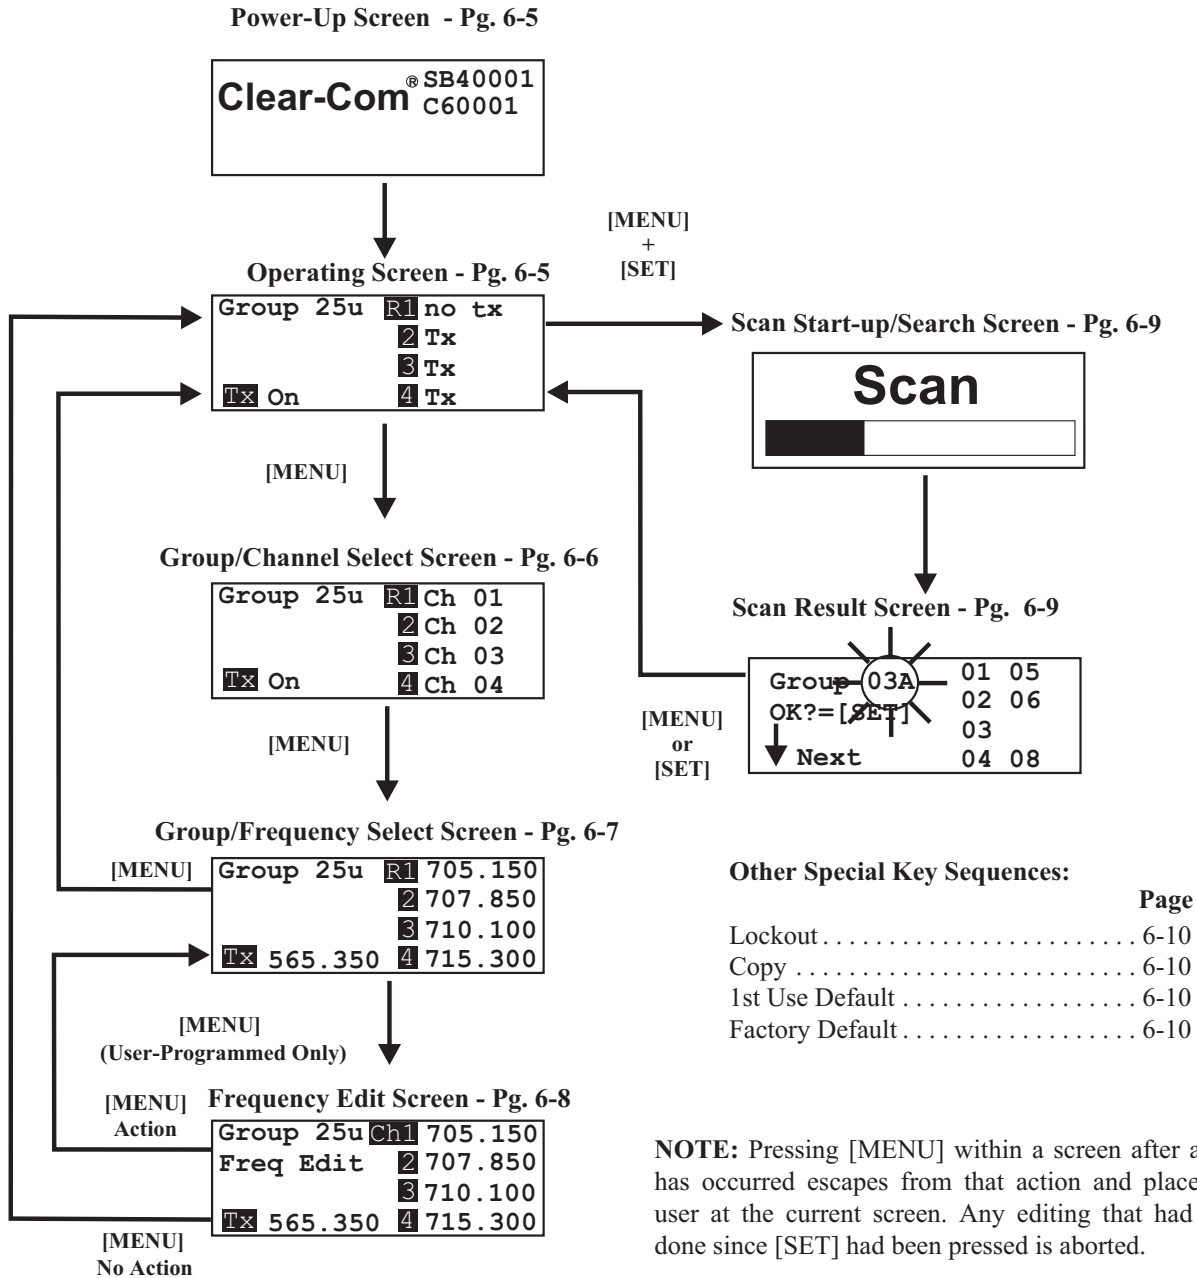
Power-Up Screen - Pg. 6-5

Clear-Com® SB40001 C60001

[MENU] + [SET]

Operating Screen - Pg. 6-5

Group 25u R1 no tx
2 Tx
3 Tx
Tx On 4 Tx

Scan Start-up/Search Screen - Pg. 6-9

Scan

[MENU]

Group/Channel Select Screen - Pg. 6-6

Group 25u R1 Ch 01
2 Ch 02
3 Ch 03
Tx On 4 Ch 04

Scan Result Screen - Pg. 6-9

Group 03A 01 05
OK?=[SET] 02 06
03
Next 04 08

[MENU] or [SET]

[MENU]

Group/Frequency Select Screen - Pg. 6-7

[MENU]

Group 25u R1 705.150
2 707.850
3 710.100
Tx 565.350 4 715.300

Other Special Key Sequences:

| | Page |
|---|---|
| Lockout . . . . . . . . . . . . . . . . . . . . . . . | 6-10 |
| Copy . . . . . . . . . . . . . . . . . . . . . . . . | 6-10 |
| 1st Use Default . . . . . . . . . . . . . . . . . | 6-10 |
| Factory Default . . . . . . . . . . . . . . . . . | 6-10 |

[MENU] (User-Programmed Only)

[MENU] Action

Frequency Edit Screen - Pg. 6-8

Group 25u Ch1 705.150
Freq Edit 2 707.850
3 710.100
Tx 565.350 4 715.300

[MENU] No Action

NOTE: Pressing [MENU] within a screen after a has occurred escapes from that action and place user at the current screen. Any editing that had done since [SET] had been pressed is aborted.